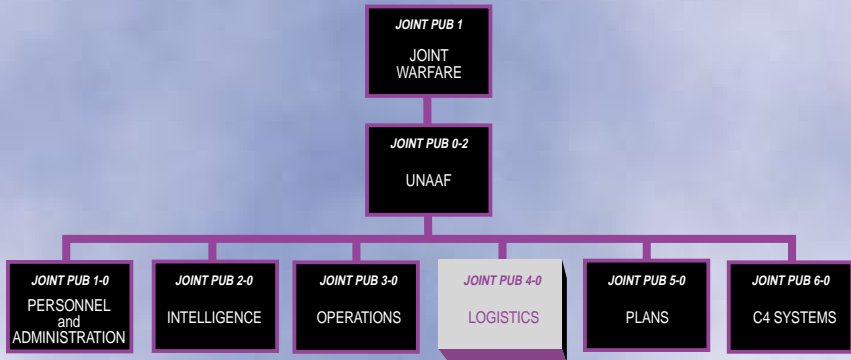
JOINT PUB 1
JOINT WARFARE

JOINT PUB 0-2
UNAAF

JOINT PUB 1-0
PERSONNEL and ADMINISTRATION

JOINT PUB 2-0
INTELLIGENCE

JOINT PUB 3-0
OPERATIONS

JOINT PUB 4-0
LOGISTICS

JOINT PUB 5-0
PLANS

JOINT PUB 6-0
C4 SYSTEMS